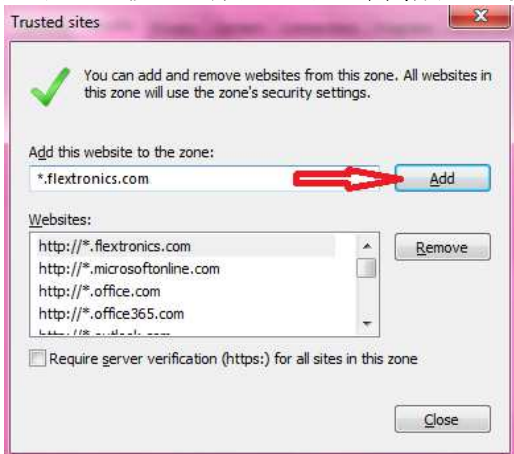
Trusted sites

You can add and remove websites from this zone. All websites in this zone will use the zone's security settings.

Add this website to the zone:

*.flextronics.com

Add

Websites:

http://*.flextronics.com
http://*.microsoftonline.com
http://*.office.com
http://*.office365.com
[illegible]

Remove

Require server verification (https:) for all sites in this zone

Close